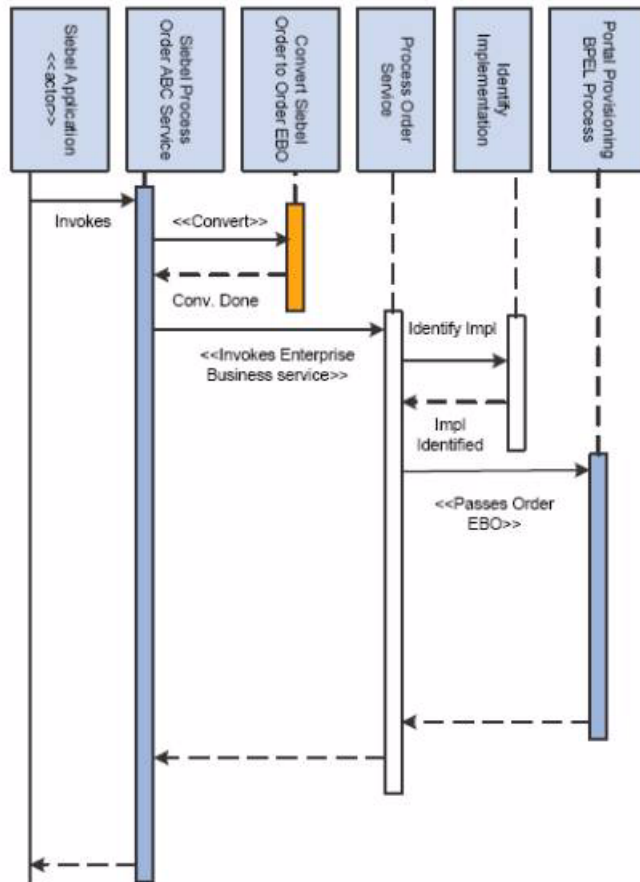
Siebel Application <<actor>>

Siebel Process Order ABC Service

Convert Siebel Order to Order EBO

Process Order Service

Identify Implementation

Portal Provisioning BPEL Process

Invokes

<<Convert>>

Conv. Done

<<Invokes Enterprise Business service>>

Identify Impl

Impl Identified

<<Passes Order EBO>>